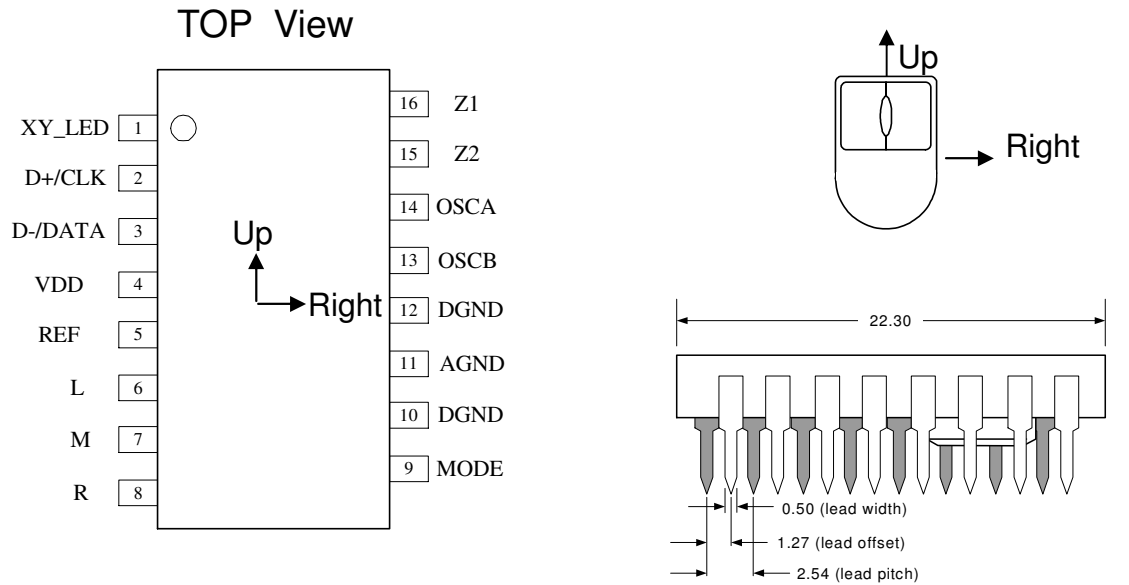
TOP View

XY_LED 1
D+/CLK 2
D-/DATA 3
VDD 4
REF 5
L 6
M 7
R 8

16 Z1
15 Z2
14 OSCA
13 OSCB
12 DGND
11 AGND
10 DGND
9 MODE

Up
Right

Up
Right

22.30

0.50 (lead width)
1.27 (lead offset)
2.54 (lead pitch)